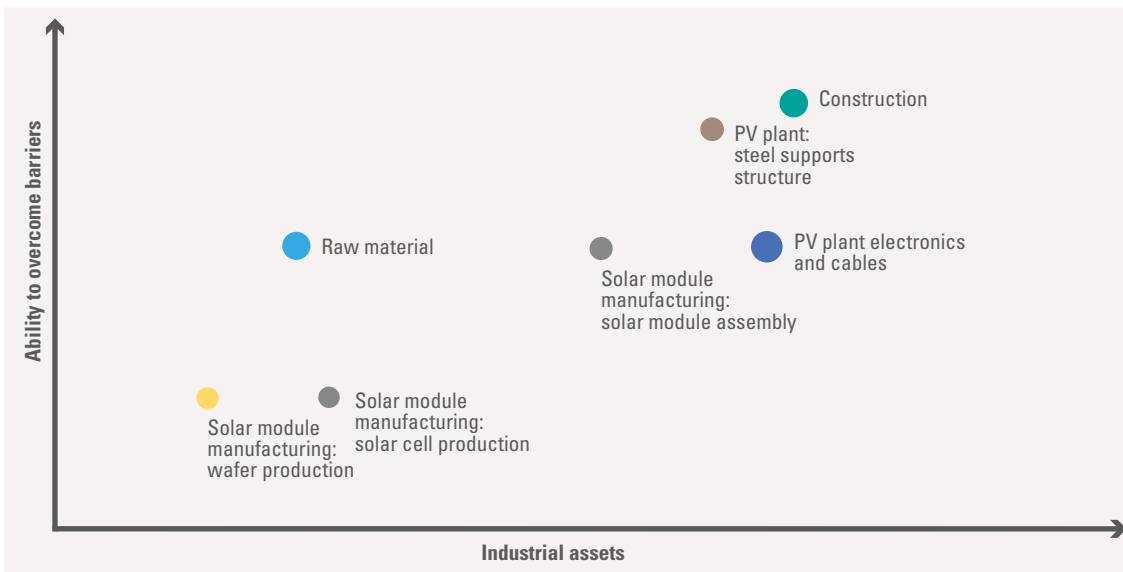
Ability to overcome barriers

Construction

PV plant: steel supports structure

Raw material

Solar module manufacturing: solar module assembly

PV plant electronics and cables

Solar module manufacturing: wafer production

Solar module manufacturing: solar cell production

Industrial assets